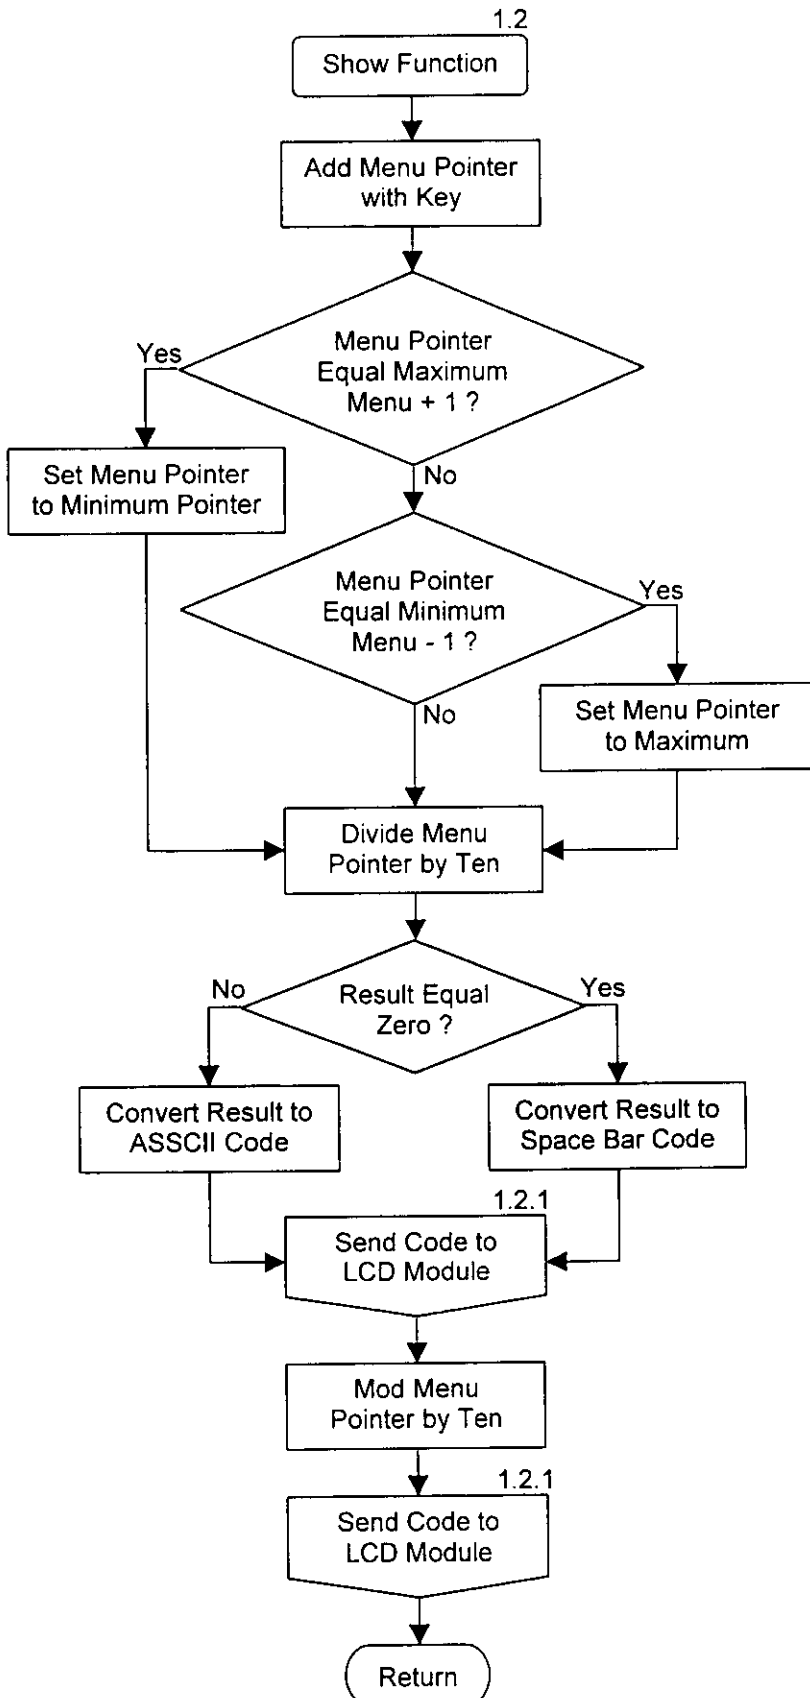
1.2

Show Function

Add Menu Pointer with Key

Menu Pointer Equal Maximum Menu + 1 ?

Yes

Set Menu Pointer to Minimum Pointer

No

Menu Pointer Equal Minimum Menu - 1 ?

Yes

Set Menu Pointer to Maximum

No

Divide Menu Pointer by Ten

Result Equal Zero ?

No

Yes

Convert Result to ASSCII Code

Convert Result to Space Bar Code

1.2.1

Send Code to LCD Module

Mod Menu Pointer by Ten

1.2.1

Send Code to LCD Module

Return